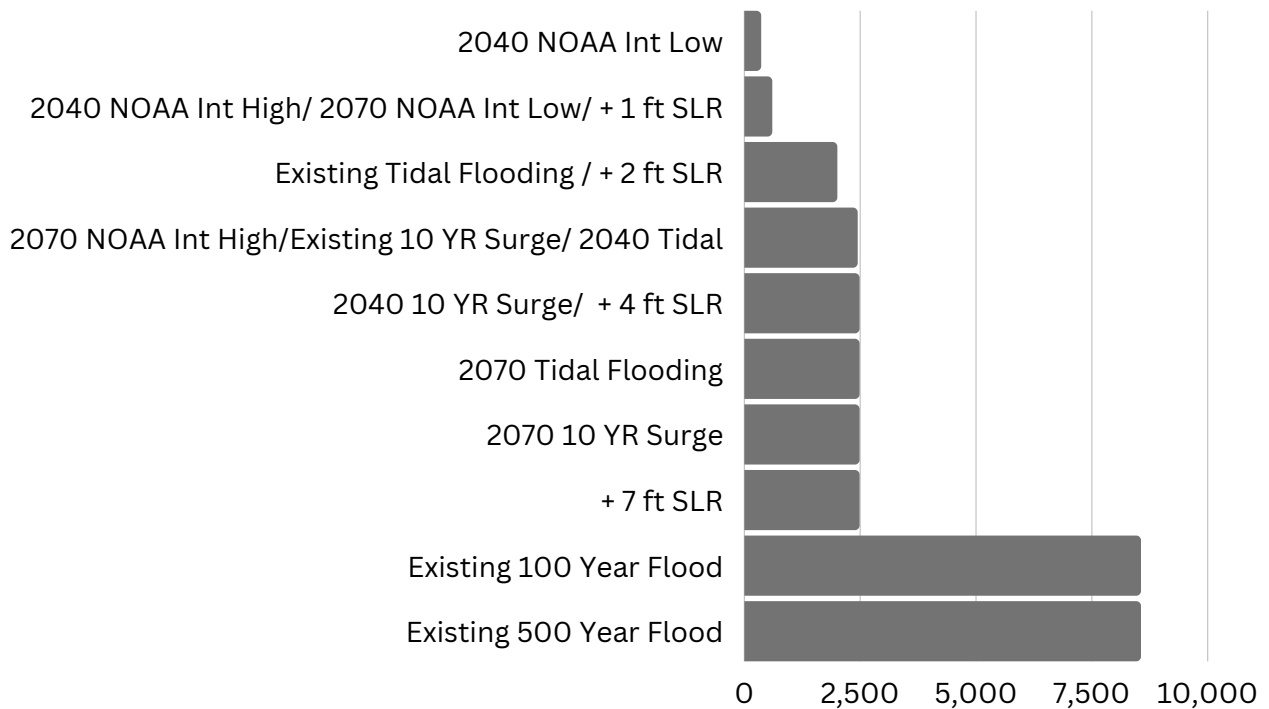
2040 NOAA Int Low

2040 NOAA Int High/ 2070 NOAA Int Low/ + 1 ft SLR

Existing Tidal Flooding / + 2 ft SLR

2070 NOAA Int High/Existing 10 YR Surge/ 2040 Tidal

2040 10 YR Surge/ + 4 ft SLR

2070 Tidal Flooding

2070 10 YR Surge

+ 7 ft SLR

Existing 100 Year Flood

Existing 500 Year Flood

0 2,500 5,000 7,500 10,000